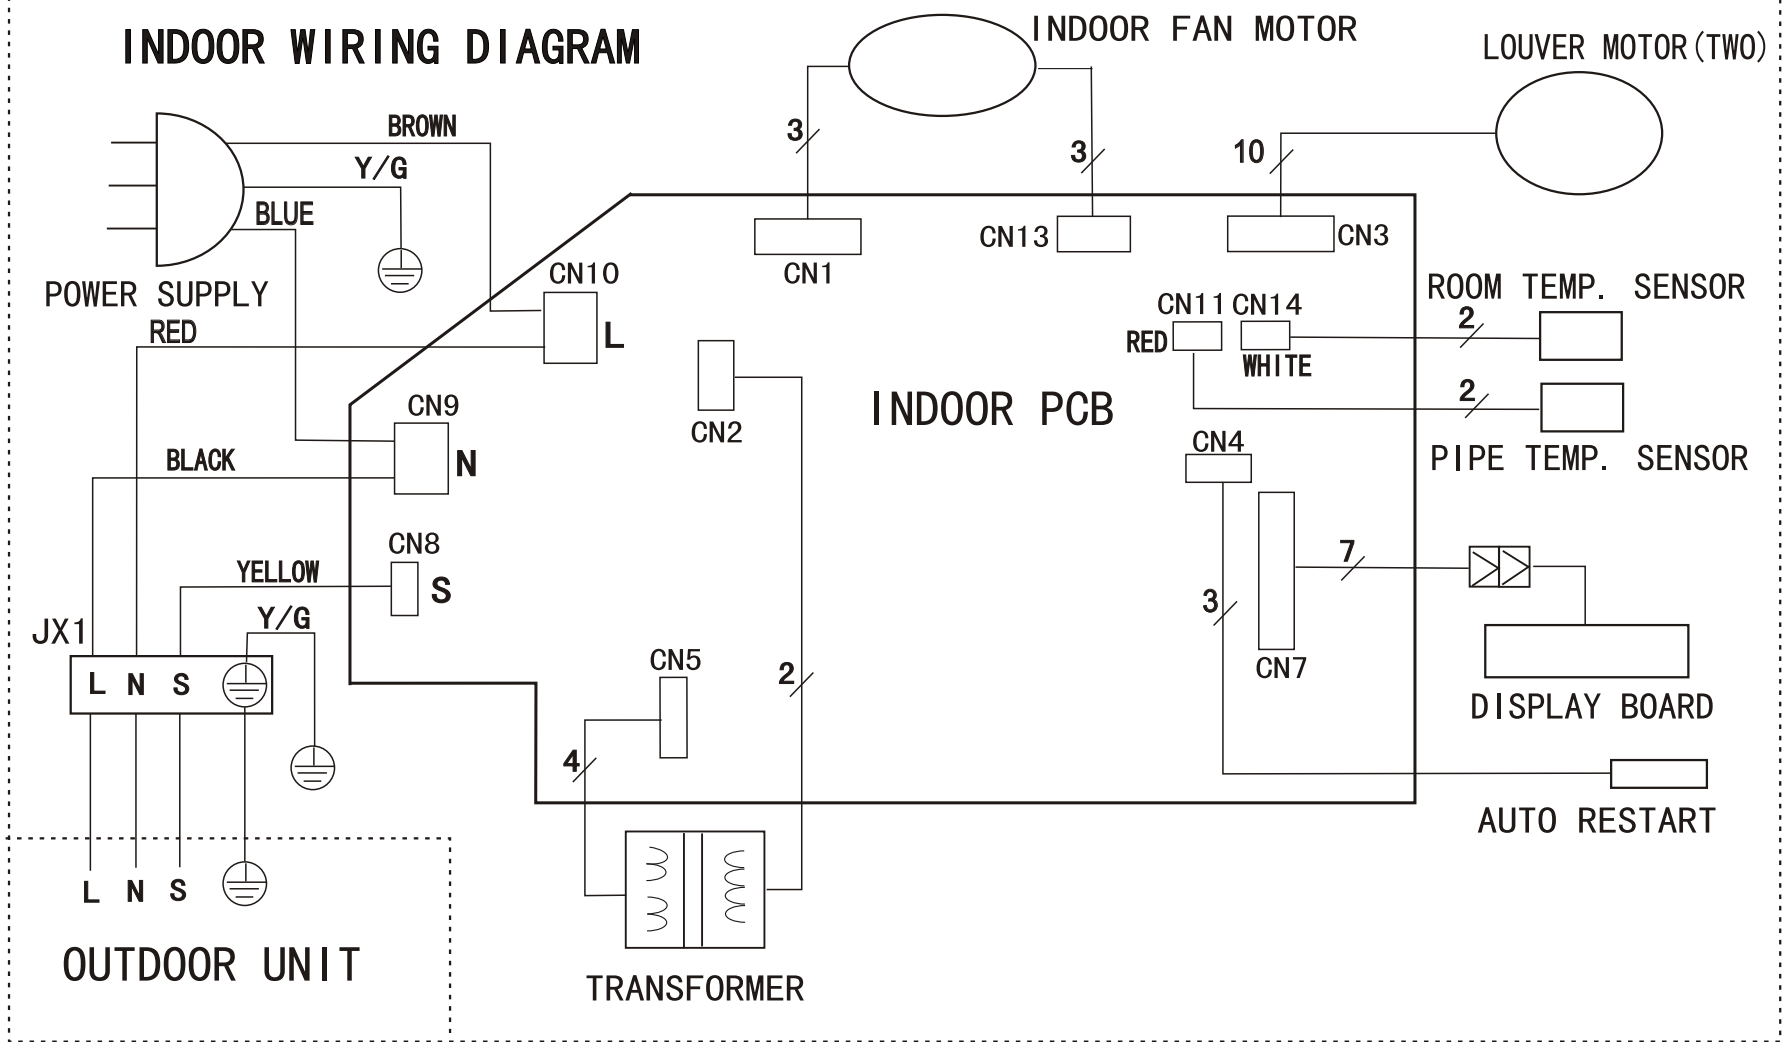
INDOOR WIRING DIAGRAM

INDOOR FAN MOTOR

LOUVER MOTOR(TWO)

BROWN

Y/G

BLUE

POWER SUPPLY

RED

3

3

10

CN1

CN13

CN3

CN10

L

CN11 CN14

RED

WHITE

ROOM TEMP. SENSOR

2

2

PIPE TEMP. SENSOR

CN2

INDOOR PCB

CN9

N

BLACK

CN4

CN8

S

YELLOW

7

3

CN7

JX1

Y/G

L N S

CN5

2

DISPLAY BOARD

4

AUTO RESTART

L N S

OUTDOOR UNIT

TRANSFORMER